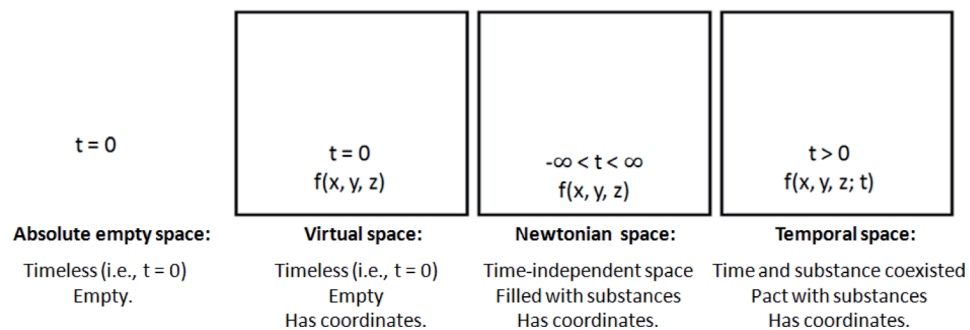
$t = 0$

$t = 0$
$f(x, y, z)$

$-\infty < t < \infty$
$f(x, y, z)$

$t > 0$
$f(x, y, z; t)$

**Absolute empty space:**

Timeless (i.e., $t = 0$)
Empty.

**Virtual space:**

Timeless (i.e., $t = 0$)
Empty
Has coordinates.

**Newtonian space:**

Time-independent space
Filled with substances
Has coordinates.

**Temporal space:**

Time and substance coexisted
Pact with substances
Has coordinates.